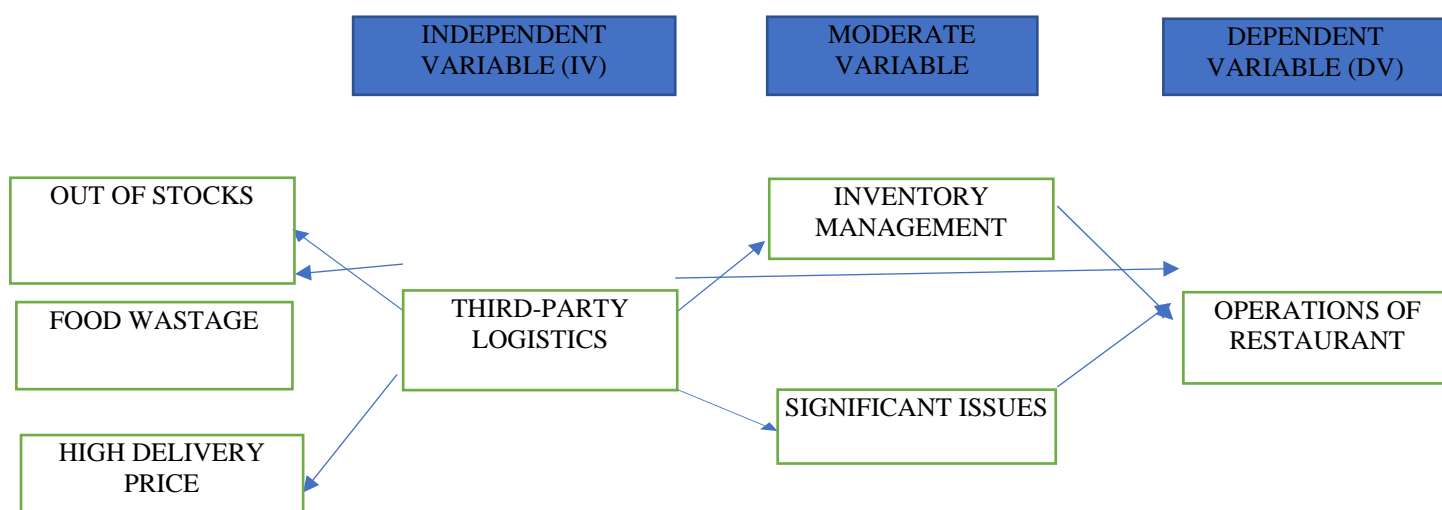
INDEPENDENT VARIABLE (IV)

MODERATE VARIABLE

DEPENDENT VARIABLE (DV)

OUT OF STOCKS

FOOD WASTAGE

HIGH DELIVERY PRICE

THIRD-PARTY LOGISTICS

INVENTORY MANAGEMENT

SIGNIFICANT ISSUES

OPERATIONS OF RESTAURANT